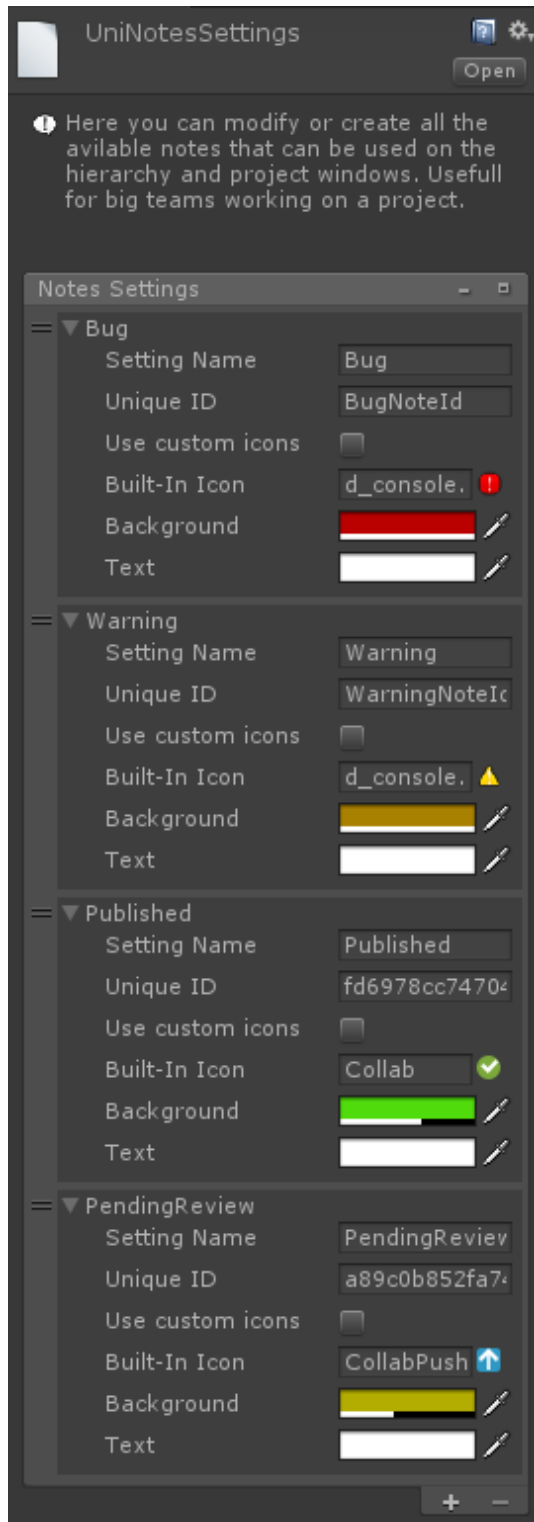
UniNotesSettings

Open

Here you can modify or create all the avilable notes that can be used on the hierarchy and project windows. Usefull for big teams working on a project.

Notes Settings

Bug
Setting Name Bug
Unique ID BugNoteId
Use custom icons
Built-In Icon d_console.
Background
Text

Warning
Setting Name Warning
Unique ID WarningNoteI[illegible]
Use custom icons
Built-In Icon d_console.
Background
Text

Published
Setting Name Published
Unique ID fd6978cc7470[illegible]
Use custom icons
Built-In Icon Collab
Background
Text

PendingReview
Setting Name PendingRevie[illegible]
Unique ID a89c0b852fa7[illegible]
Use custom icons
Built-In Icon CollabPush
Background
Text

+ −